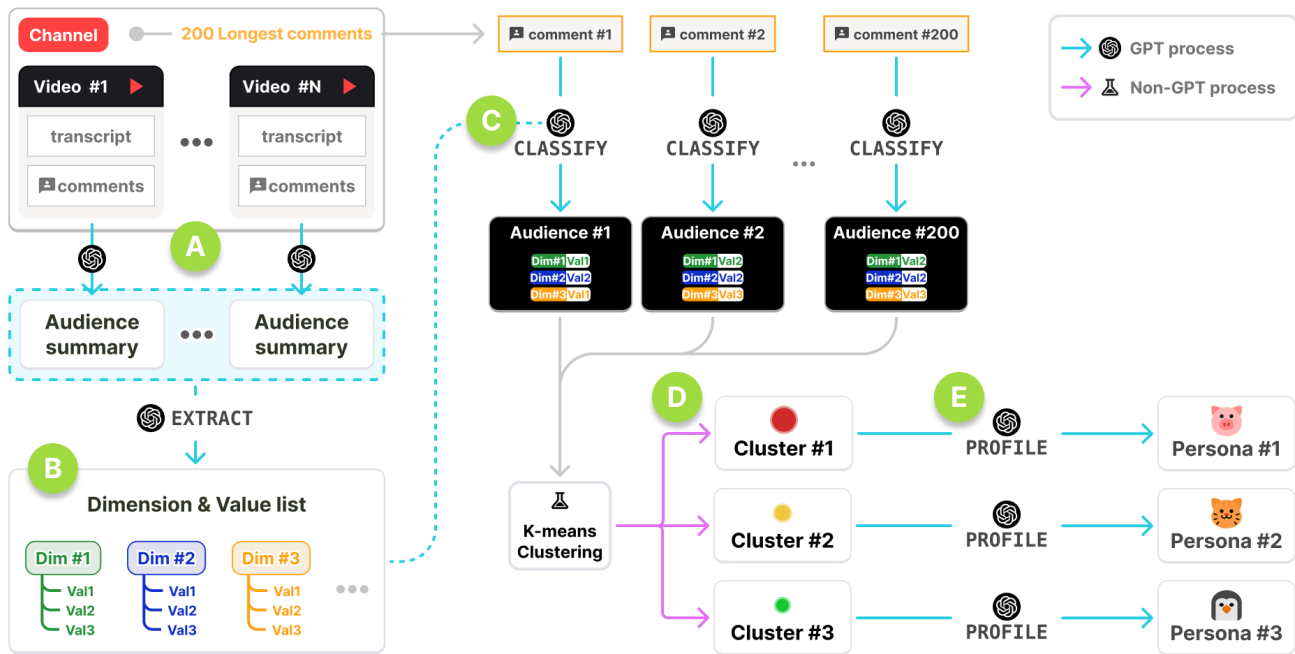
Channel

200 Longest comments

Video #1

transcript

comments

Video #N

transcript

comments

A

Audience summary

Audience summary

EXTRACT

B

Dimension & Value list

Dim #1
Val1
Val2
Val3

Dim #2
Val1
Val2
Val3

Dim #3
Val1
Val2
Val3

comment #1

comment #2

comment #200

C

CLASSIFY

CLASSIFY

CLASSIFY

Audience #1
Dim#1 Val1
Dim#2 Val1
Dim#3 Val1

Audience #2
Dim#1 Val2
Dim#2 Val2
Dim#3 Val3

Audience #200
Dim#1 Val2
Dim#2 Val2
Dim#3 Val3

GPT process

Non-GPT process

K-means Clustering

D

Cluster #1

Cluster #2

Cluster #3

E

PROFILE

PROFILE

PROFILE

Persona #1

Persona #2

Persona #3